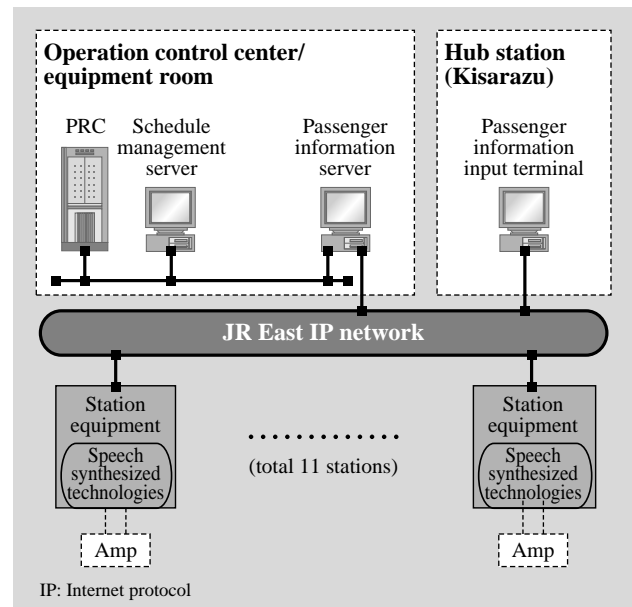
Operation control center/ equipment room

Hub station (Kisarazu)

PRC

Schedule management server

Passenger information server

Passenger information input terminal

JR East IP network

Station equipment

Speech synthesized technologies

(total 11 stations)

Station equipment

Speech synthesized technologies

Amp

Amp

IP: Internet protocol